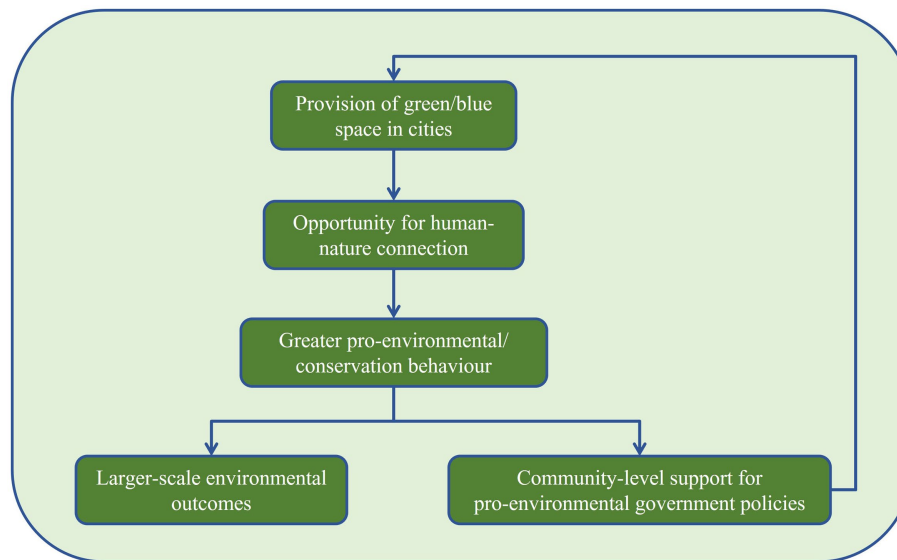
Provision of green/blue space in cities

Opportunity for human-nature connection

Greater pro-environmental/ conservation behaviour

Larger-scale environmental outcomes

Community-level support for pro-environmental government policies